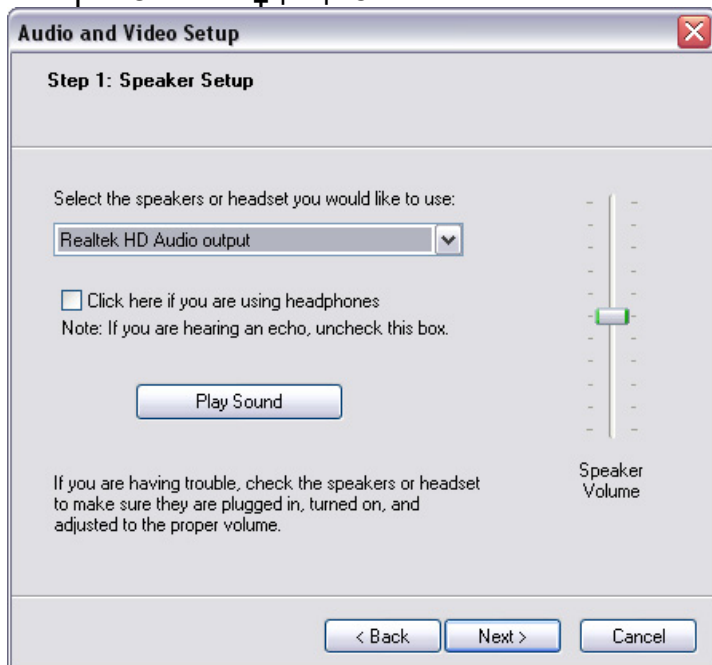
Audio and Video Setup

Step 1: Speaker Setup

Select the speakers or headset you would like to use:

Realtek HD Audio output

Click here if you are using headphones

Note: If you are hearing an echo, uncheck this box.

Play Sound

Speaker Volume

If you are having trouble, check the speakers or headset to make sure they are plugged in, turned on, and adjusted to the proper volume.

< Back

Next >

Cancel